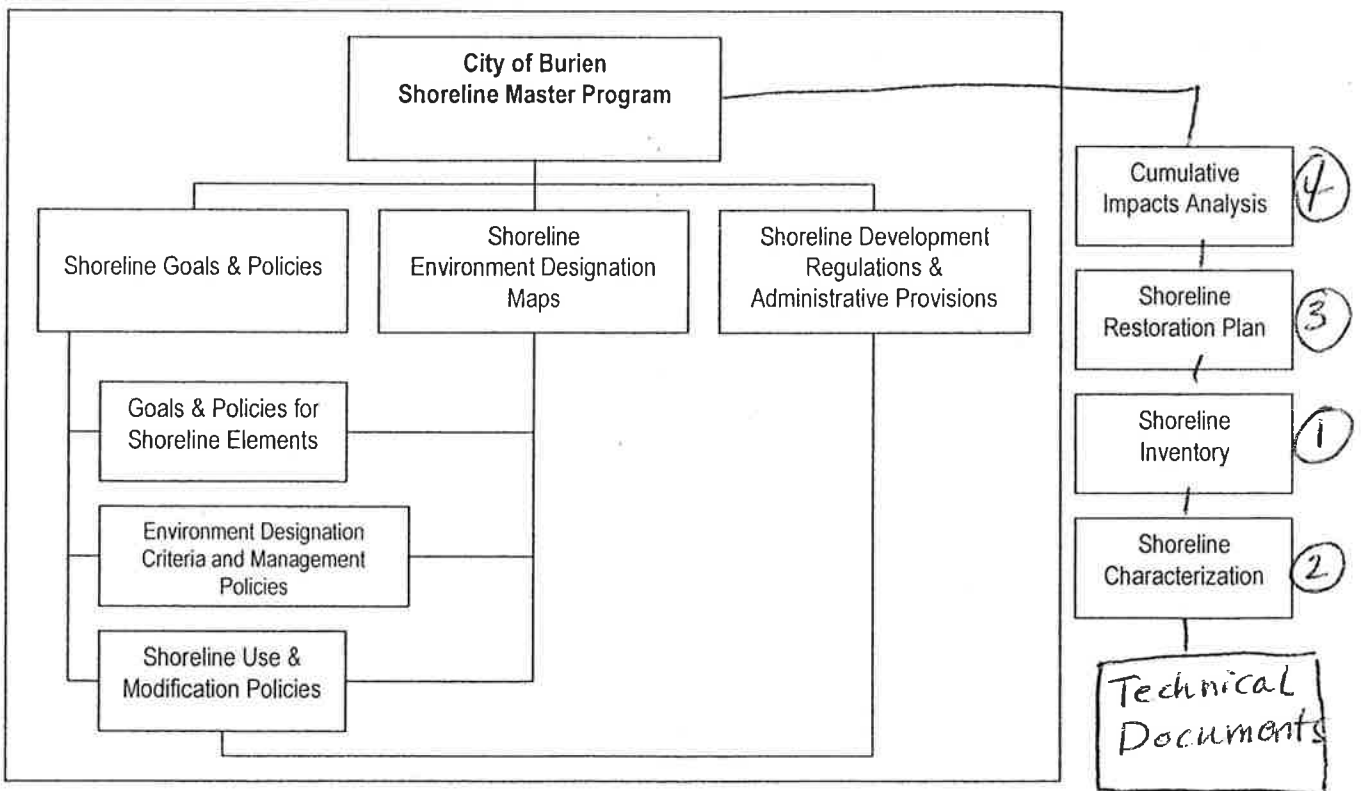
City of Burien
Shoreline Master Program

Shoreline Goals & Policies

Shoreline
Environment Designation
Maps

Shoreline Development
Regulations &
Administrative Provisions

Goals & Policies for
Shoreline Elements

Environment Designation
Criteria and Management
Policies

Shoreline Use &
Modification Policies

Cumulative
Impacts Analysis
4

Shoreline
Restoration Plan
3

Shoreline
Inventory
1

Shoreline
Characterization
2

Technical
Documents